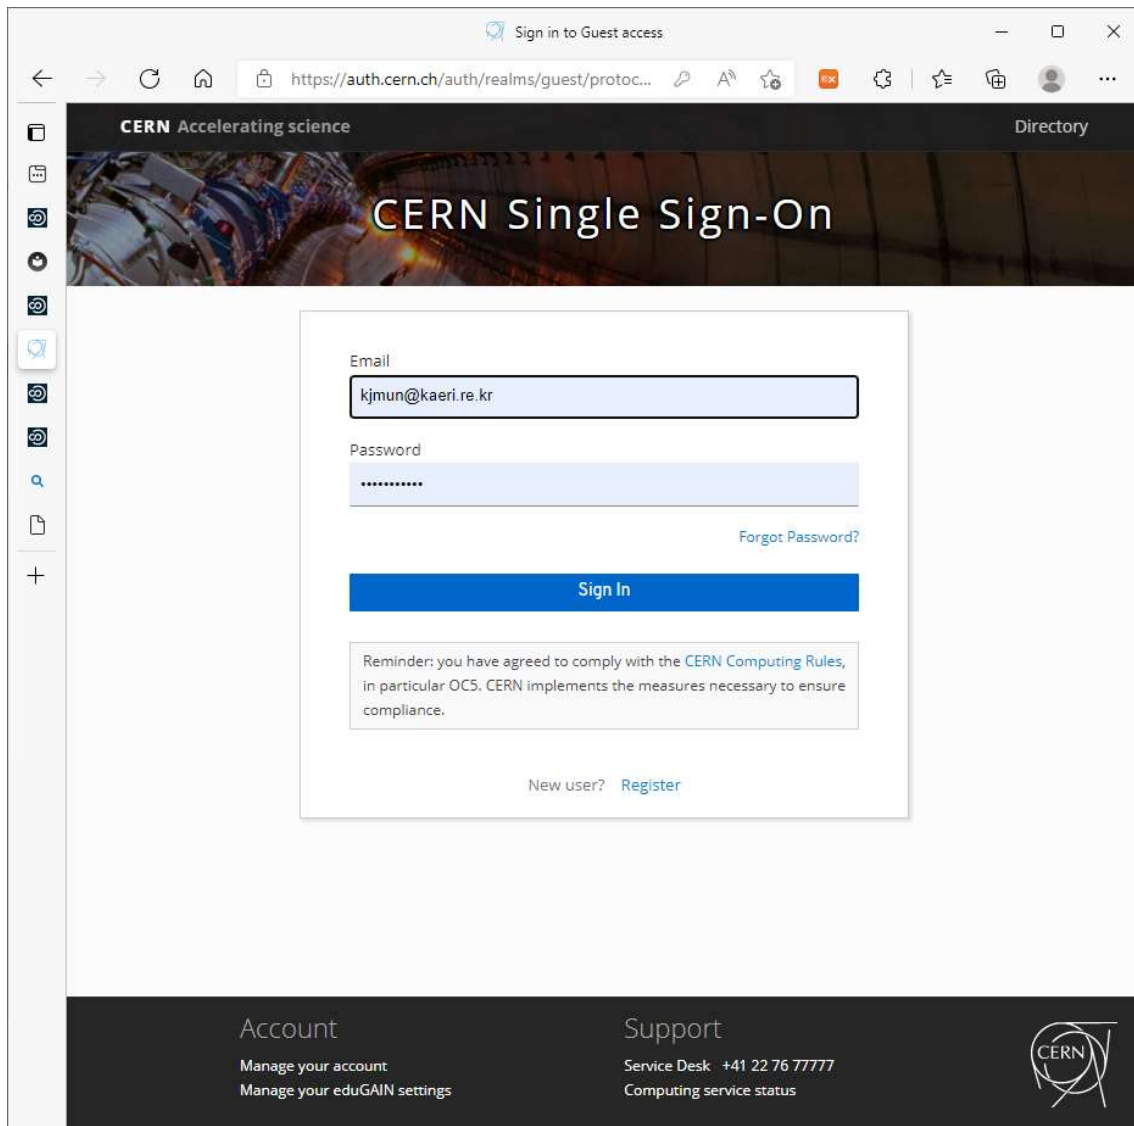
Sign in to Guest access

https://auth.cern.ch/auth/realms/guest/protoc...

CERN Accelerating science

Directory

CERN Single Sign-On

Email

kjmun@kaeri.re.kr

Password

•••••••••••

Forgot Password?

Sign In

Reminder: you have agreed to comply with the CERN Computing Rules, in particular OC5. CERN implements the measures necessary to ensure compliance.

New user? Register

Account

Manage your account
Manage your eduGAIN settings

Support

Service Desk +41 22 76 77777
Computing service status

CERN